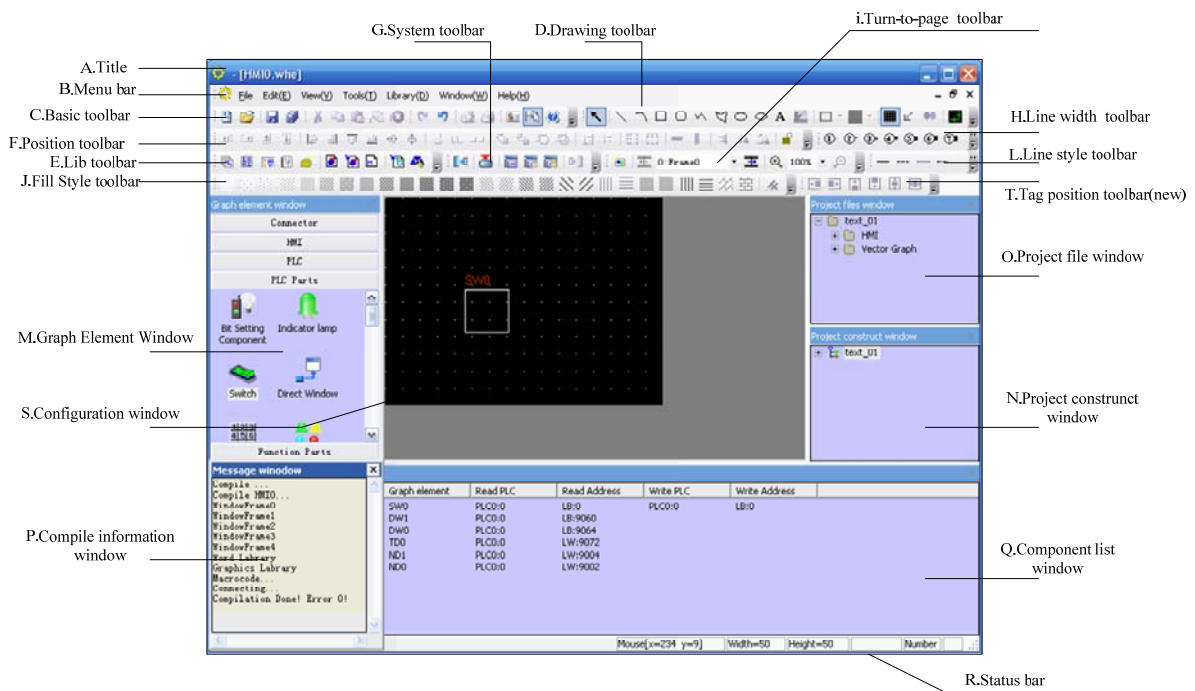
G.System toolbar

D.Drawing toolbar

i.Turn-to-page toolbar

A.Title

- [HMI0.whe]

B.Menu bar

File Edit(E) View(V) Tools(T) Library(D) Window(W) Help(H)

C.Basic toolbar

H.Line width toolbar

F.Position toolbar

E.Lib toolbar

0:Frame0

100%

L.Line style toolbar

J.Fill Style toolbar

T.Tag position toolbar(new)

Graph element window

Connector

HMI

PLC

PLC Parts

Bit Setting Component

Indicator lamp

Switch

Direct Window

Function Parts

SW0

Project files window

text_01

HMI

Vector Graph

O.Project file window

Project construct window

text_01

M.Graph Element Window

S.Configuration window

N.Project construnct window

Message winodow

Compile ...
Compile HMI0...
WindowFrame0
WindowFrame1
WindowFrame2
WindowFrame3
WindowFrame4
Word Library
Graphics Labrary
Macrocode...
Connecting...
Compilation Done! Error 0!

P.Compile information window

| Graph element | Read PLC | Read Address | Write PLC | Write Address |
|---|---|---|---|---|
| SW0 | PLC0:0 | LB:0 | PLC0:0 | LB:0 |
| DW1 | PLC0:0 | LB:9060 | | |
| DW0 | PLC0:0 | LB:9064 | | |
| TD0 | PLC0:0 | LW:9072 | | |
| ND1 | PLC0:0 | LW:9004 | | |
| ND0 | PLC0:0 | LW:9002 | | |

Q.Component list window

Mouse(x=234 y=9) Width=50 Height=50 Number

R.Status bar